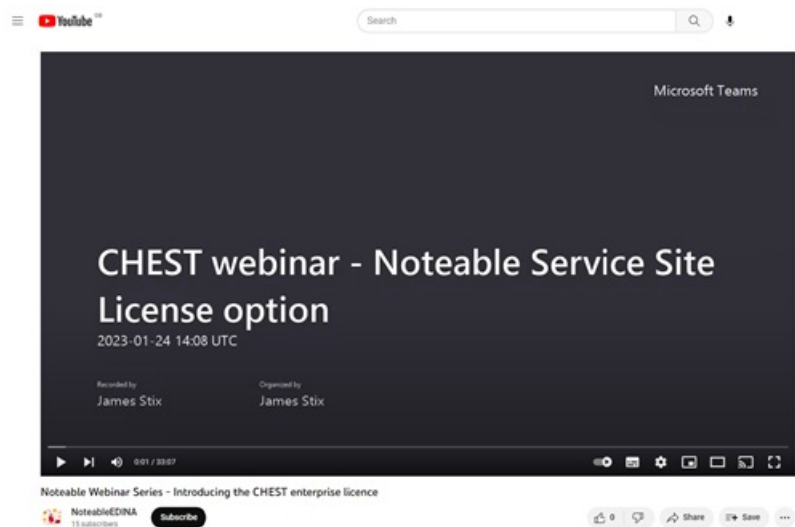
YouTube GB

Search

Microsoft Teams

CHEST webinar - Noteable Service Site License option

2023-01-24 14:08 UTC

Recorded by
James Stix

Organized by
James Stix

0:01 / 33:07

Noteable Webinar Series - Introducing the CHEST enterprise licence

NoteableEDINA
15 subscribers

Subscribe

0

Share

Save

...